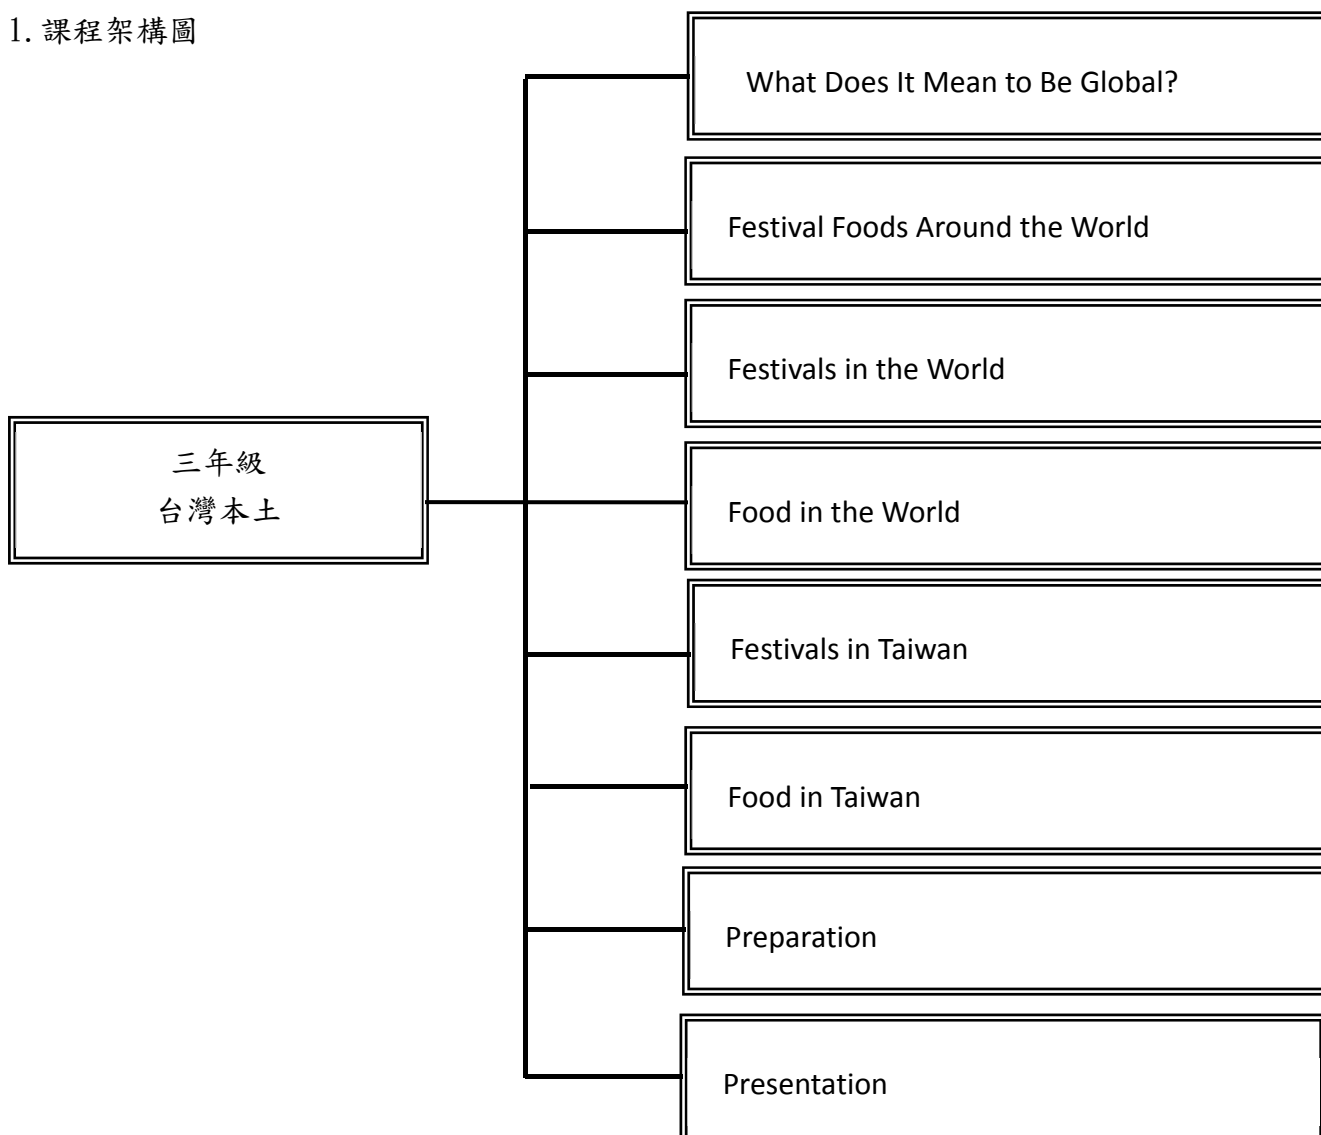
1. 課程架構圖

三年級
台灣本土

What Does It Mean to Be Global?

Festival Foods Around the World

Festivals in the World

Food in the World

Festivals in Taiwan

Food in Taiwan

Preparation

Presentation